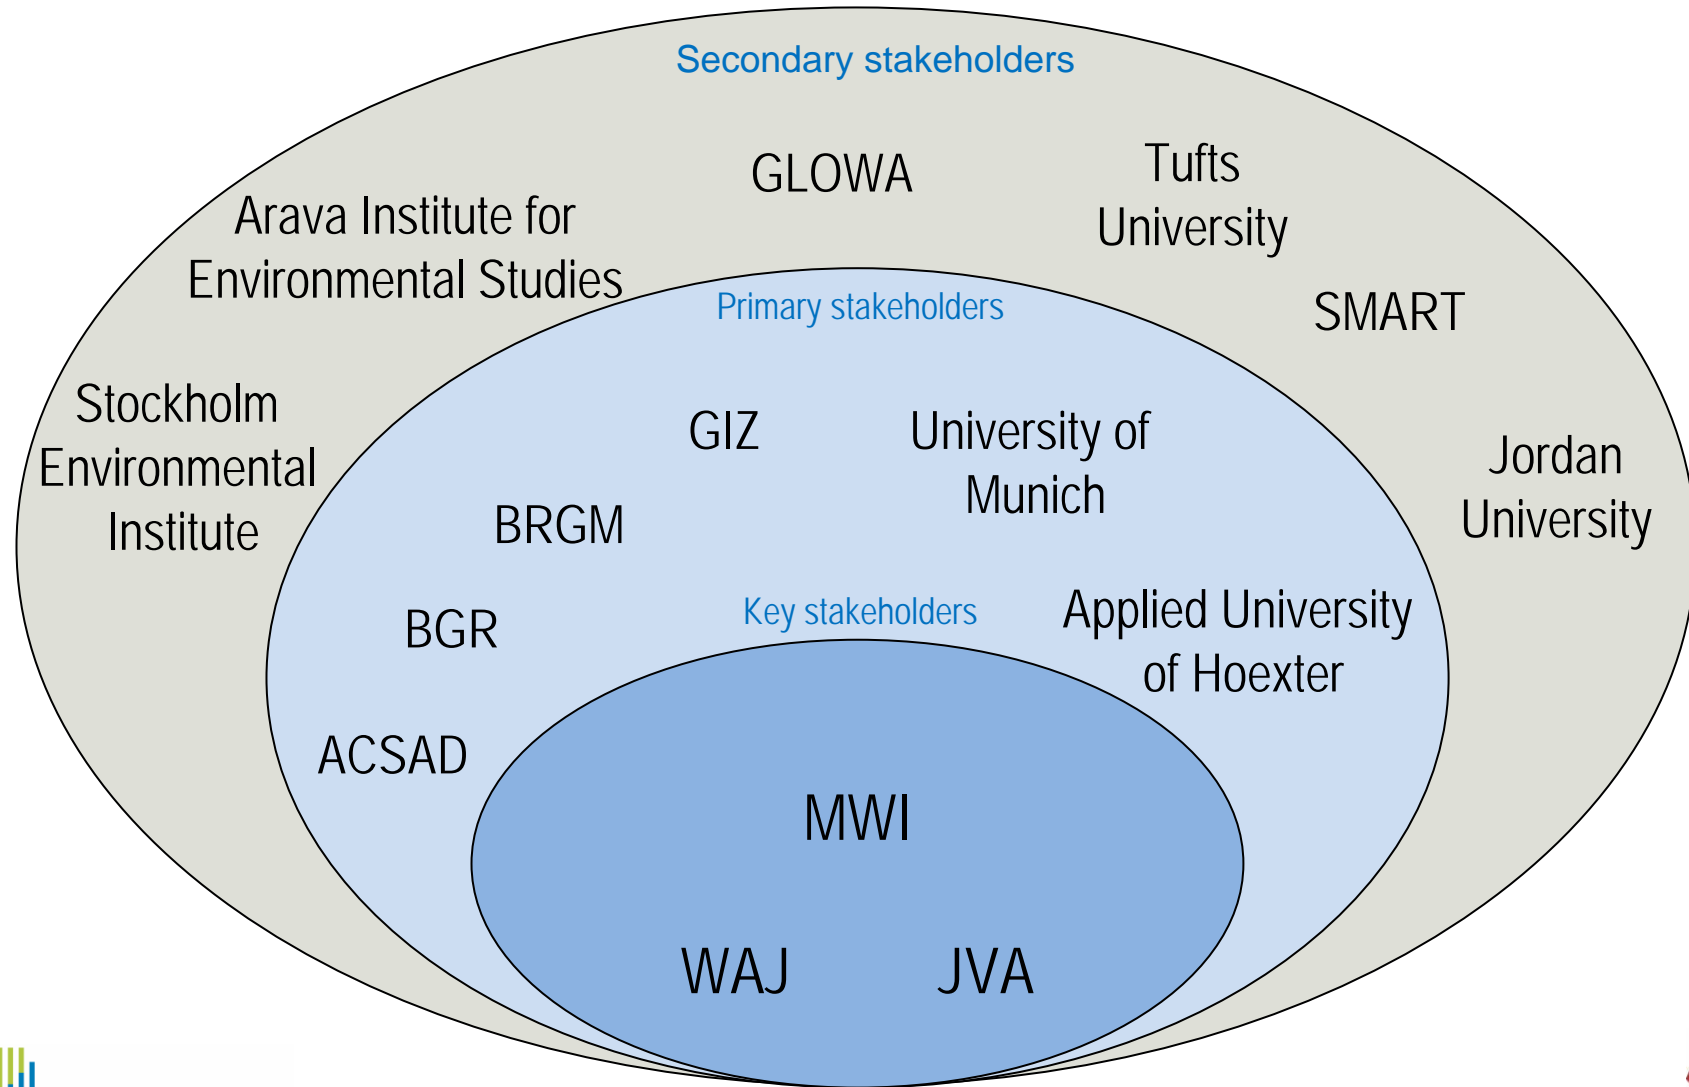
Secondary stakeholders

GLOWA

Tufts University

Arava Institute for Environmental Studies

SMART

Stockholm Environmental Institute

Jordan University

Primary stakeholders

GIZ

University of Munich

BRGM

BGR

Applied University of Hoexter

ACSAD

Key stakeholders

MWI

WAJ

JVA